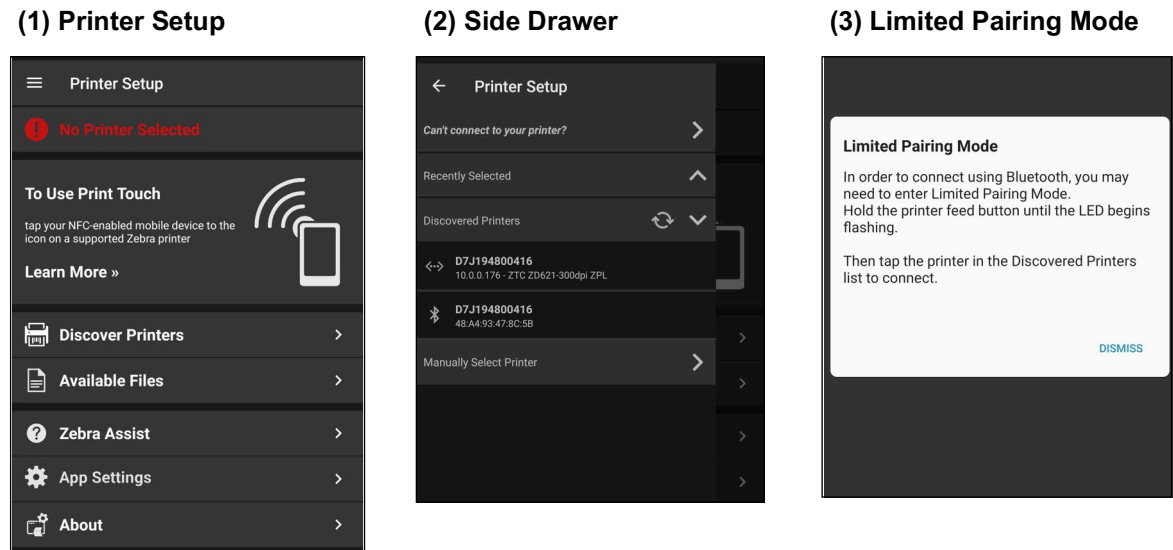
(1) Printer Setup

Printer Setup

No Printer Selected

To Use Print Touch

tap your NFC-enabled mobile device to the icon on a supported Zebra printer

Learn More »

Discover Printers

Available Files

Zebra Assist

App Settings

About

(2) Side Drawer

Printer Setup

Can't connect to your printer?

Recently Selected

Discovered Printers

D7J194800416
10.0.0.176 - ZTC ZD621-300dpi ZPL

D7J194800416
48:A4:93:47:8C:5B

Manually Select Printer

(3) Limited Pairing Mode

Limited Pairing Mode

In order to connect using Bluetooth, you may need to enter Limited Pairing Mode.
Hold the printer feed button until the LED begins flashing.

Then tap the printer in the Discovered Printers list to connect.

DISMISS